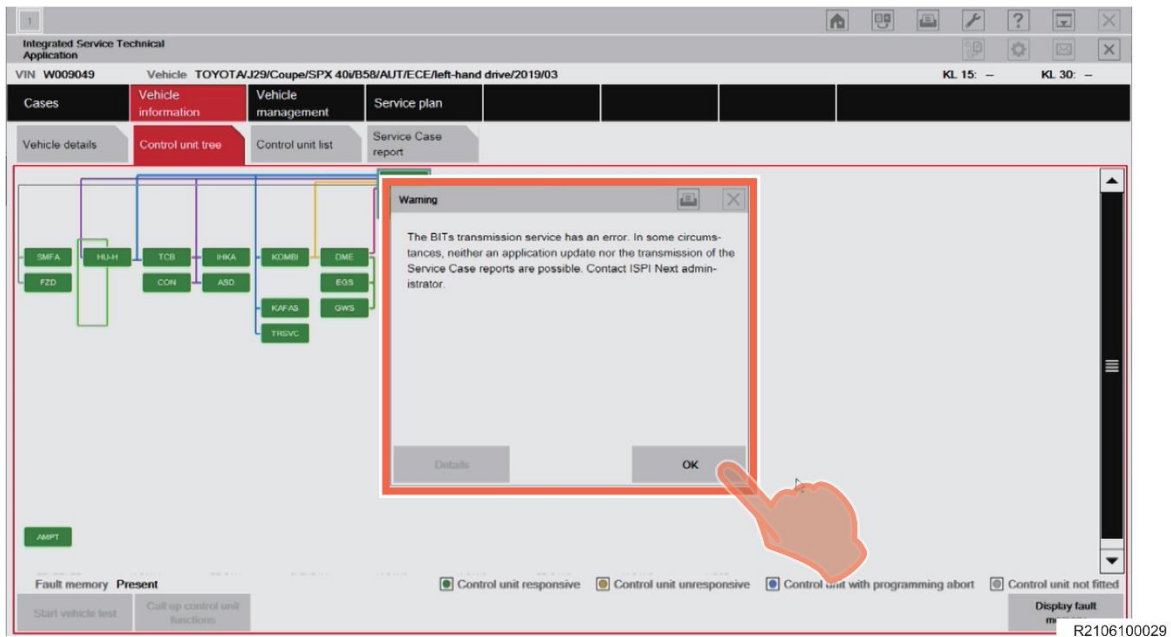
1

Integrated Service Technical Application

VIN W009049 Vehicle TOYOTA/J29/Coupe/SPX 40i/B58/AUT/ECE/left-hand drive/2019/03 KL 15: – KL 30: –

Cases
Vehicle information
Vehicle management
Service plan

Vehicle details
Control unit tree
Control unit list
Service Case report

SMFA
HU-H
TCB
IHKA
KOMBI
DME
FZD
CON
ASD
EGS
KAFAS
QWS
TRSVC
AMPT

Warning

The BITs transmission service has an error. In some circumstances, neither an application update nor the transmission of the Service Case reports are possible. Contact ISPI Next administrator.

Details
OK

Fault memory Present
Control unit responsive
Control unit unresponsive
Control unit with programming abort
Control unit not fitted

Start vehicle test
Call up control unit functions
Display fault m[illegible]

R2106100029